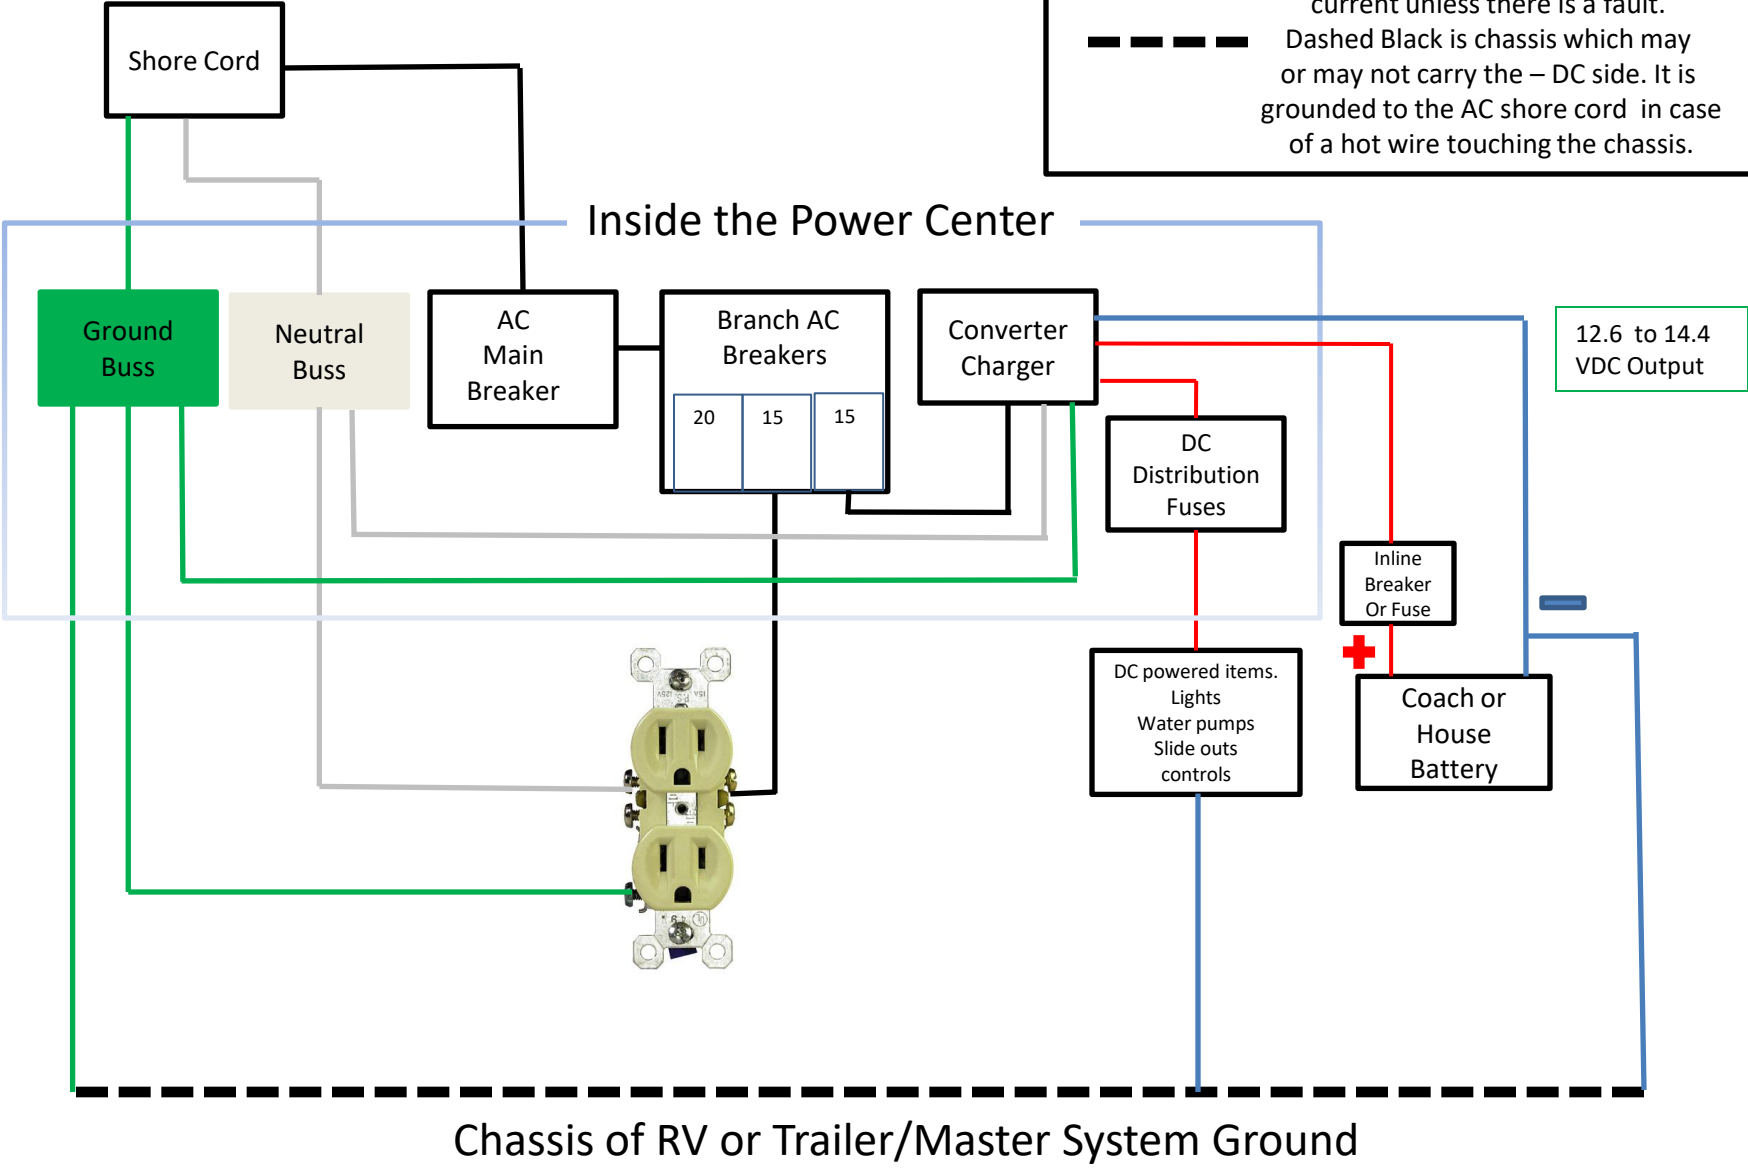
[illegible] current unless there is a fault. Dashed Black is chassis which may or may not carry the – DC side. It is grounded to the AC shore cord in case of a hot wire touching the chassis.

Shore Cord

Inside the Power Center

Ground Buss

Neutral Buss

AC Main Breaker

Branch AC Breakers

20

15

15

Converter Charger

12.6 to 14.4 VDC Output

DC Distribution Fuses

Inline Breaker Or Fuse

DC powered items. Lights Water pumps Slide outs controls

Coach or House Battery

Chassis of RV or Trailer/Master System Ground